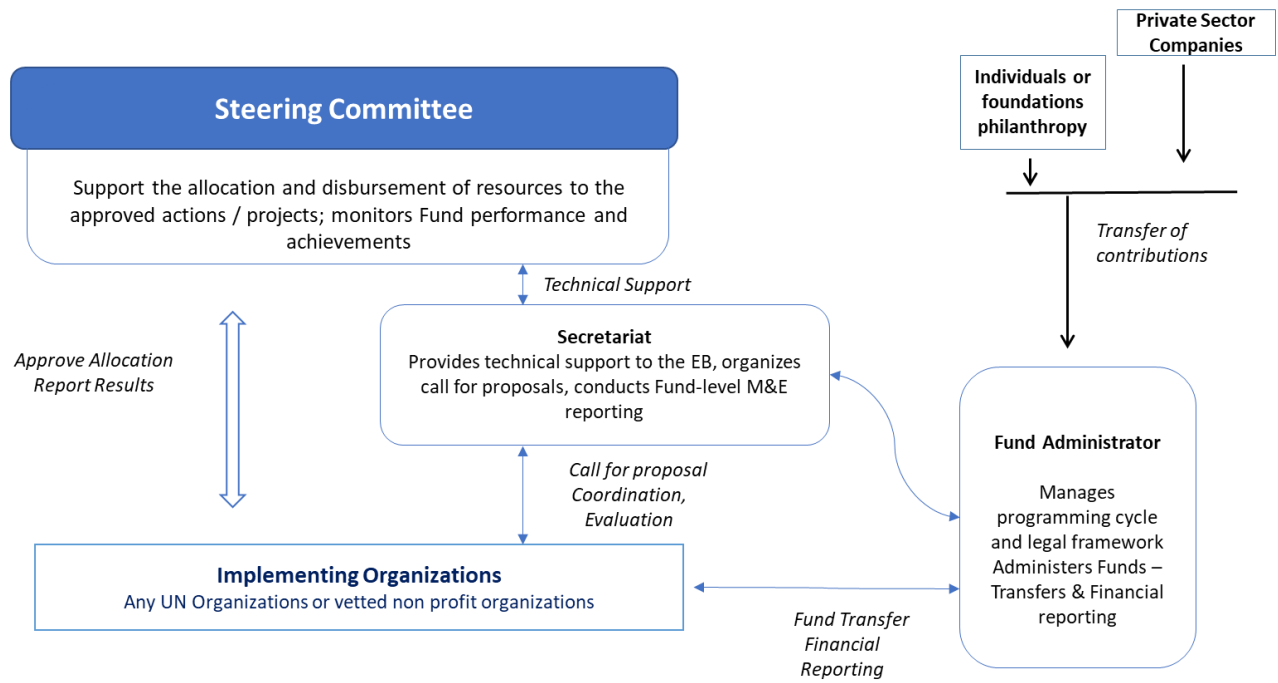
Private Sector Companies

Individuals or foundations philanthropy

Steering Committee

Support the allocation and disbursement of resources to the approved actions / projects; monitors Fund performance and achievements

Transfer of contributions

Technical Support

Approve Allocation Report Results

Secretariat
Provides technical support to the EB, organizes call for proposals, conducts Fund-level M&E reporting

Fund Administrator

Manages programming cycle and legal framework Administers Funds – Transfers & Financial reporting

Call for proposal Coordination, Evaluation

Implementing Organizations
Any UN Organizations or vetted non profit organizations

Fund Transfer Financial Reporting